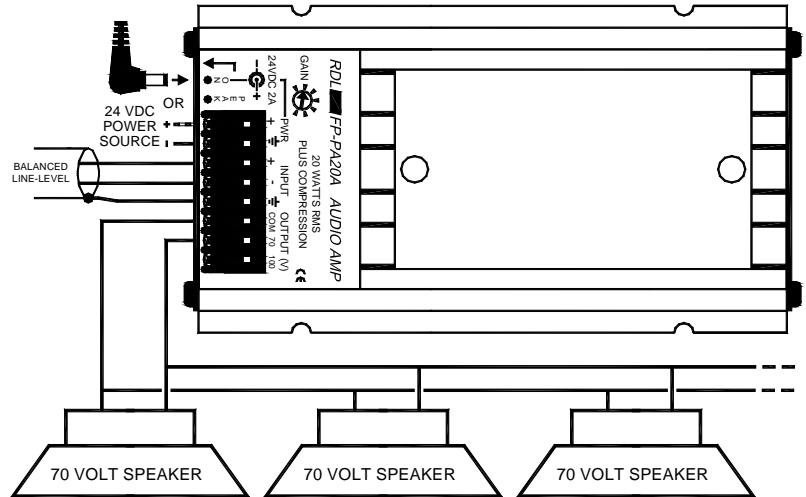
OR

24 VDC
POWER
SOURCE

BALANCED
LINE-LEVEL

ON
PEAK

24VDC 2A

GAIN

PWR

INPUT

OUTPUT (V)
COM 70 100

RDL FP-PA20A AUDIO AMP

20 WATTS RMS
PLUS COMPRESSION

CE

70 VOLT SPEAKER

70 VOLT SPEAKER

70 VOLT SPEAKER